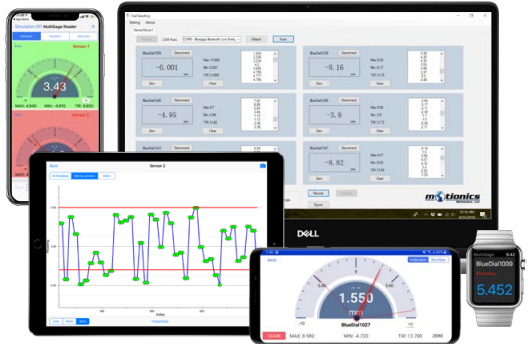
Simulation DP MultiGage Reader

Sensor 1

3.43

MAX: 4.840 MIN: -4.910 TIR: 9.750

Dial Reading

Setting About

Sensor Detect

COM Ports

Detect Scan

BlueDial1009 Disconnect

-0.001

BlueDial1035 Disconnect

-8.16

BlueDial1046 Disconnect

-4.95

BlueDial1048 Disconnect

-3.8

BlueDial1061 Disconnect

BlueDial1047 Disconnect

-6.82

Zero Clear

Record

Export

motionics

DELL

Back Sensor 2

Index

1.550

mm

BlueDial1027

MAX: 8.980 MIN: -4.720 TIR: 13.700

BlueDial1009

5.452

9:42